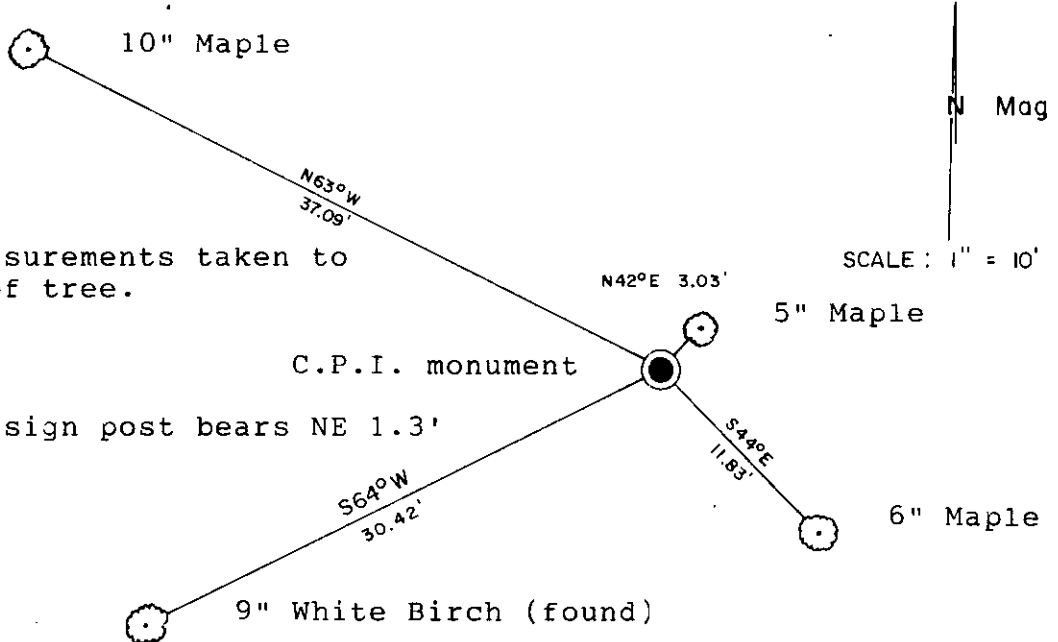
10" Maple

N Mag

N63°W
37.09'

surements taken to
f tree.

SCALE: 1" = 10'

N42°E 3.03'

5" Maple

C.P.I. monument

sign post bears NE 1.3'

S44°E
11.83'

S64°W
30.42'

6" Maple

9" White Birch (found)